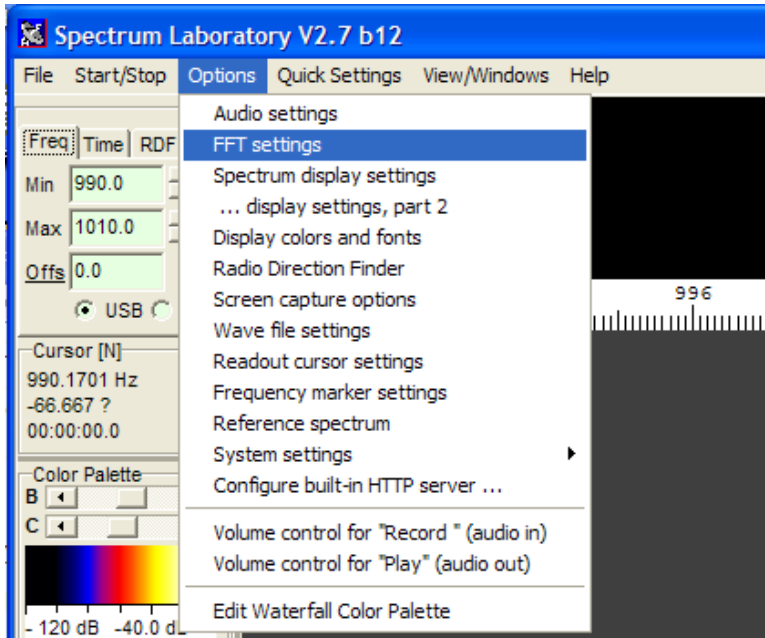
Spectrum Laboratory V2.7 b12

File Start/Stop Options Quick Settings View/Windows Help

Freq Time RDF

Min 990.0

Max 1010.0

Offs 0.0

USB

Cursor [N]
990.1701 Hz
-66.667 ?
00:00:00.0

Color Palette
B
C

- 120 dB -40.0 d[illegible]

Audio settings
FFT settings
Spectrum display settings
... display settings, part 2
Display colors and fonts
Radio Direction Finder
Screen capture options
Wave file settings
Readout cursor settings
Frequency marker settings
Reference spectrum
System settings
Configure built-in HTTP server ...

Volume control for "Record " (audio in)
Volume control for "Play" (audio out)

Edit Waterfall Color Palette

996